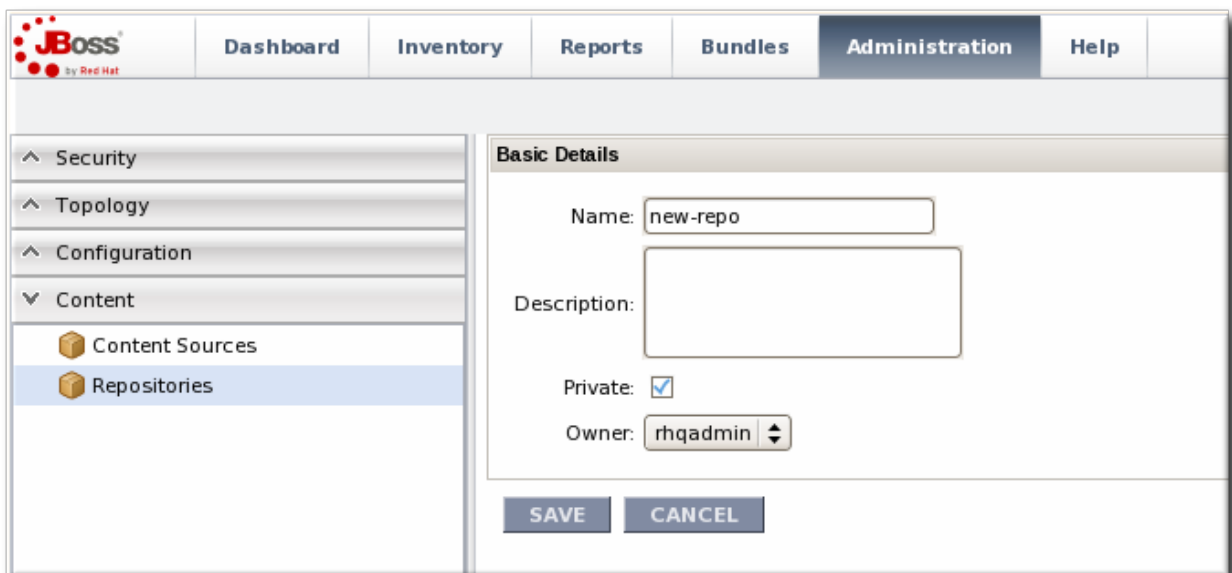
JBoss by Red Hat

Dashboard Inventory Reports Bundles Administration Help

Security
Topology
Configuration
Content
Content Sources
Repositories

Basic Details

Name: new-repo

Description:

Private:

Owner: rhqadmin

SAVE CANCEL